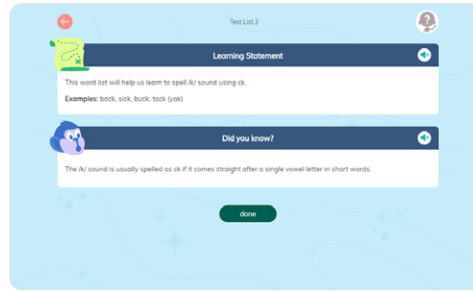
Test List 3

Learning Statement

This word list will help us learn to spell /k/ sound using ck.

**Examples:** back, sick, buck, tock (yak)

Did you know?

The /k/ sound is usually spelled as ck if it comes straight after a single vowel letter in short words.

done